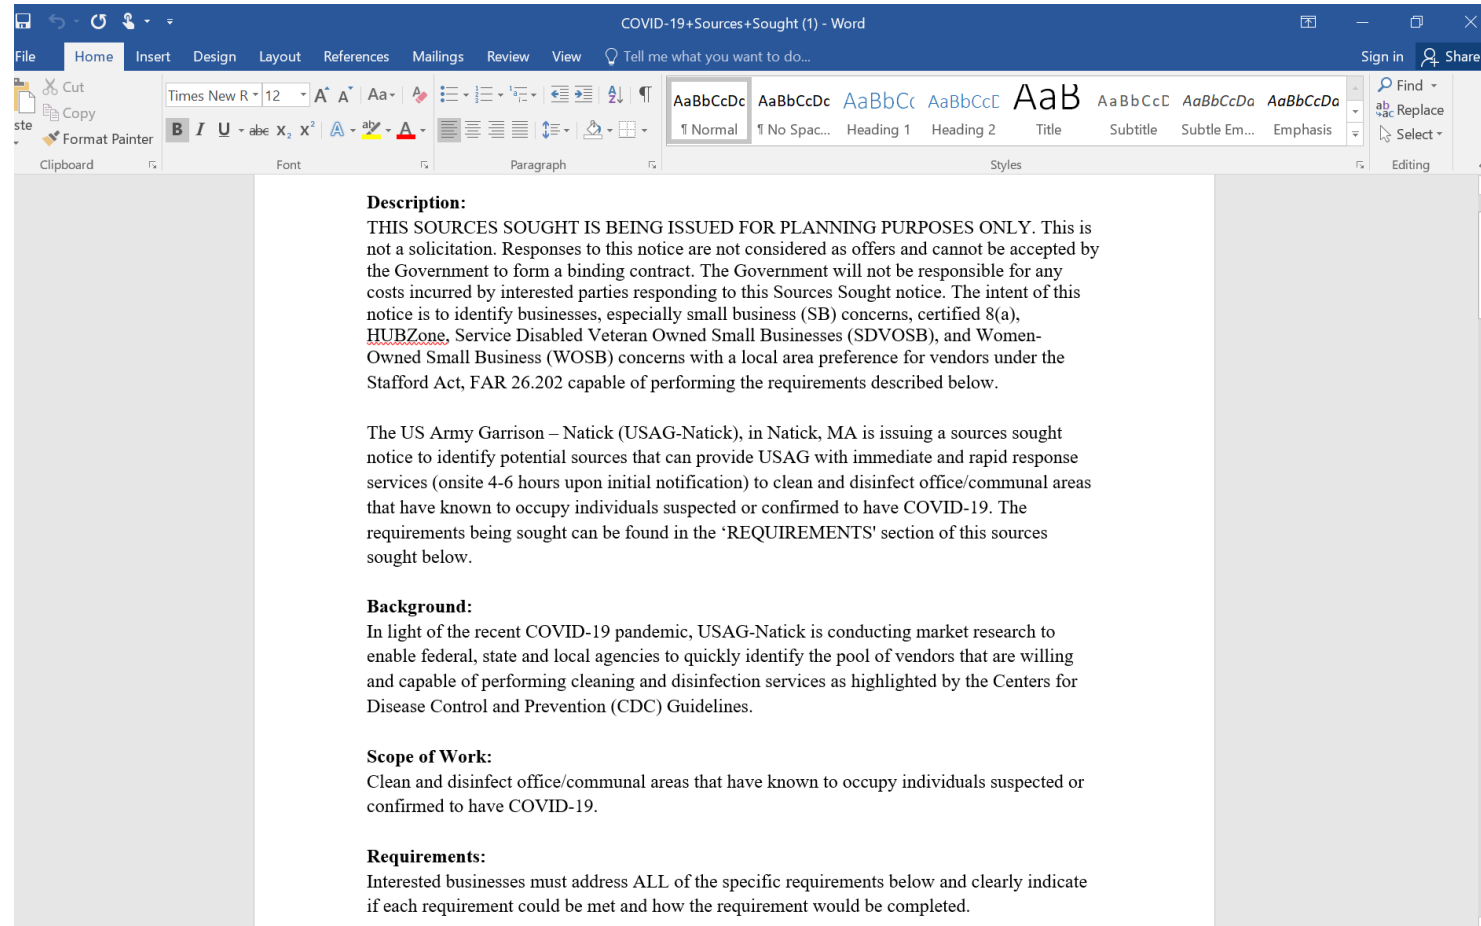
COVID-19+Sources+Sought (1) - Word

File Home Insert Design Layout References Mailings Review View Tell me what you want to do... Sign in Share

Cut
Copy
Format Painter
ste
Clipboard

Times New R 12
Aa
B I U abc $x_2$ $x^2$
Font

Paragraph

AaBbCcDc ¶ Normal
AaBbCcDc ¶ No Spac...
AaBbCc Heading 1
AaBbCcE Heading 2
AaB Title
AaBbCcD Subtitle
AaBbCcDa Subtle Em...
AaBbCcDa Emphasis
Styles

Find
Replace
Select
Editing

Description:
THIS SOURCES SOUGHT IS BEING ISSUED FOR PLANNING PURPOSES ONLY. This is not a solicitation. Responses to this notice are not considered as offers and cannot be accepted by the Government to form a binding contract. The Government will not be responsible for any costs incurred by interested parties responding to this Sources Sought notice. The intent of this notice is to identify businesses, especially small business (SB) concerns, certified 8(a), HUBZone, Service Disabled Veteran Owned Small Businesses (SDVOSB), and Women-Owned Small Business (WOSB) concerns with a local area preference for vendors under the Stafford Act, FAR 26.202 capable of performing the requirements described below.

The US Army Garrison – Natick (USAG-Natick), in Natick, MA is issuing a sources sought notice to identify potential sources that can provide USAG with immediate and rapid response services (onsite 4-6 hours upon initial notification) to clean and disinfect office/communal areas that have known to occupy individuals suspected or confirmed to have COVID-19. The requirements being sought can be found in the 'REQUIREMENTS' section of this sources sought below.

Background:
In light of the recent COVID-19 pandemic, USAG-Natick is conducting market research to enable federal, state and local agencies to quickly identify the pool of vendors that are willing and capable of performing cleaning and disinfection services as highlighted by the Centers for Disease Control and Prevention (CDC) Guidelines.

Scope of Work:
Clean and disinfect office/communal areas that have known to occupy individuals suspected or confirmed to have COVID-19.

Requirements:
Interested businesses must address ALL of the specific requirements below and clearly indicate if each requirement could be met and how the requirement would be completed.